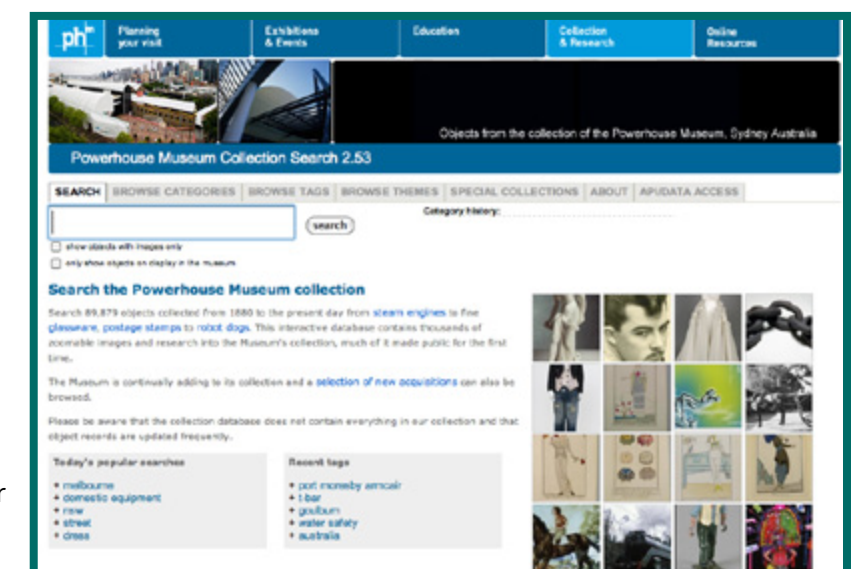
ph

Planning your visit

Exhibitions & Events

Education

Collection & Research

Online Resources

Objects from the collection of the Powerhouse Museum, Sydney Australia

Powerhouse Museum Collection Search 2.53

SEARCH | BROWSE CATEGORIES | BROWSE TAGS | BROWSE THEMES | SPECIAL COLLECTIONS | ABOUT | APIDATA ACCESS

Category history:

search

show objects with images only

only show objects on display in the museum

Search the Powerhouse Museum collection

Search 89,879 objects collected from 1880 to the present day from steam engines to fine glassware, postage stamps to robot dogs. This interactive database contains thousands of zoomable images and research into the Museum's collection, much of it made public for the first time.

The Museum is continually adding to its collection and a selection of new acquisitions can also be browsed.

Please be aware that the collection database does not contain everything in our collection and that object records are updated frequently.

Today's popular searches

• melbourne
• domestic equipment
• nsw
• street
• dress

Recent tags

• port moresby armchair
• t bar
• goulburn
• water safety
• australia